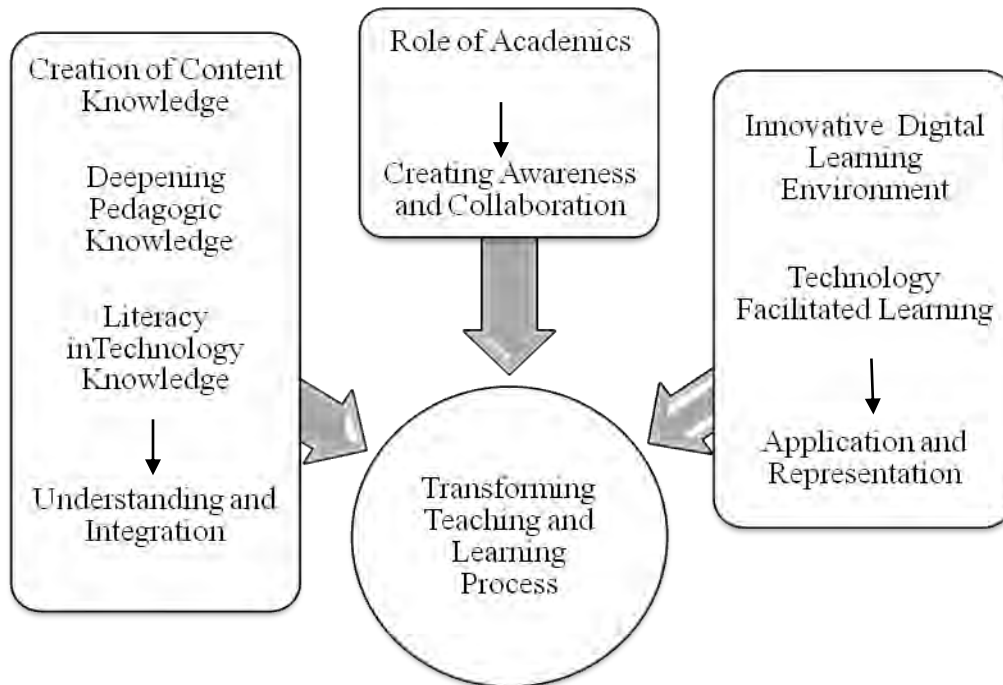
Creation of Content Knowledge

Deepening Pedagogic Knowledge

Literacy inTechnology Knowledge

Understanding and Integration

Role of Academics

Creating Awareness and Collaboration

Innovative Digital Learning Environment

Technology Facilitated Learning

Application and Representation

Transforming Teaching and Learning Process